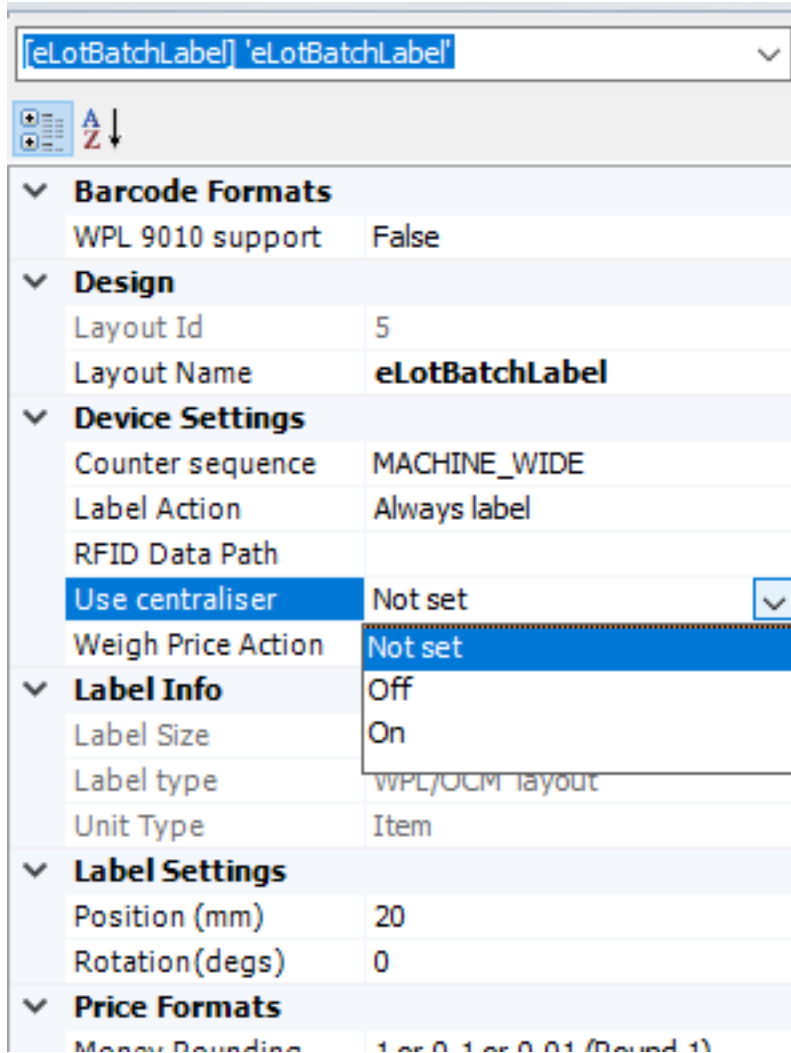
[eLotBatchLabel] 'eLotBatchLabel'

Barcode Formats
WPL 9010 support False
Design
Layout Id 5
Layout Name eLotBatchLabel
Device Settings
Counter sequence MACHINE_WIDE
Label Action Always label
RFID Data Path
Use centraliser Not set
Weigh Price Action
Not set
Off
On
Label Info
Label Size
Label type WPL/OCM layout
Unit Type Item
Label Settings
Position (mm) 20
Rotation(degs) 0
Price Formats
Money Rounding 1 or 0.1 or 0.01 (Round 1)